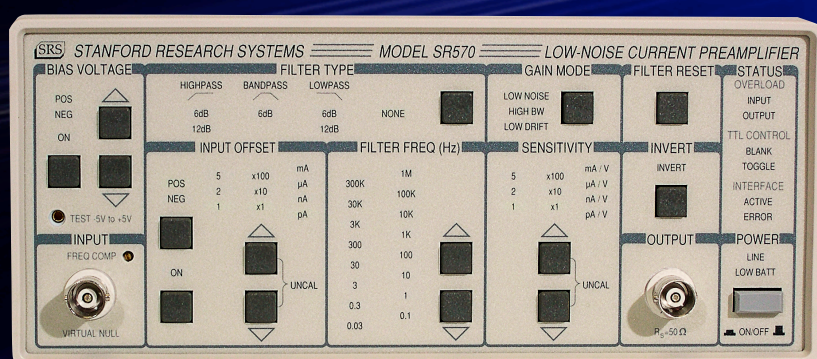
SRS STANFORD RESEARCH SYSTEMS MODEL SR570 LOW-NOISE CURRENT PREAMPLIFIER

BIAS VOLTAGE
POS
NEG
ON
TEST -5V to +5V

FILTER TYPE
HIGHPASS BANDPASS LOWPASS
6dB 6dB 6dB NONE
12dB 12dB

GAIN MODE
LOW NOISE
HIGH BW
LOW DRIFT

FILTER RESET

STATUS
OVERLOAD
INPUT
OUTPUT
TTL CONTROL
BLANK
TOGGLE
INTERFACE
ACTIVE
ERROR

INPUT OFFSET
POS 5 x100 mA
NEG 2 x10 μA
1 x1 nA
pA
ON
UNCAL

FILTER FREQ (Hz)
300K 1M
30K 100K
3K 10K
300 1K
30 100
3 10
0.3 1
0.03 0.1

SENSITIVITY
5 x100 mA / V
2 x10 μA / V
1 x1 nA / V
pA / V
UNCAL

INVERT
INVERT

OUTPUT
$R_S$=50 Ω

POWER
LINE
LOW BATT
ON/OFF

INPUT
FREQ COMP
VIRTUAL NULL